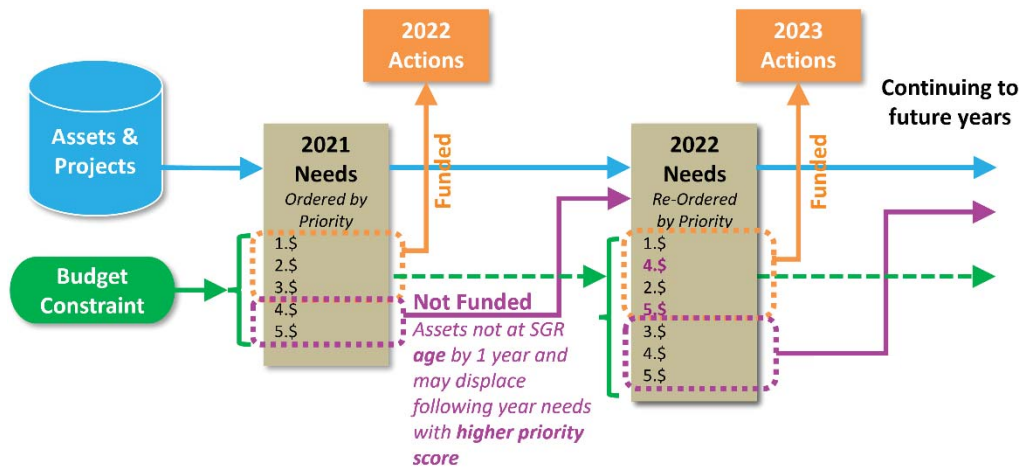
2022 Actions

2023 Actions

Continuing to future years

Assets & Projects

2021 Needs
Ordered by Priority
1.$
2.$
3.$
4.$
5.$

Funded

2022 Needs
Re-Ordered by Priority
1.$
4.$
2.$
5.$
3.$
4.$
5.$

Funded

Budget Constraint

Not Funded
Assets not at SGR age by 1 year and may displace following year needs with higher priority score